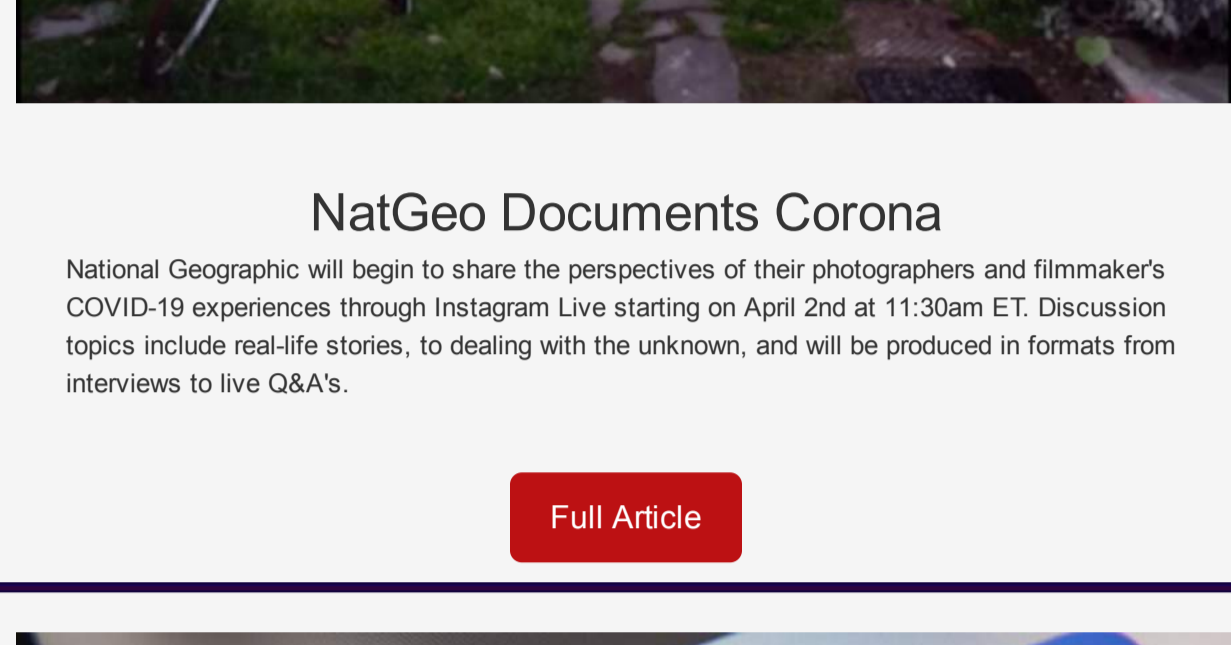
NatGeo Documents Corona

National Geographic will begin to share the perspectives of their photographers and filmmaker's COVID-19 experiences through Instagram Live starting on April 2nd at 11:30am ET. Discussion topics include real-life stories, to dealing with the unknown, and will be produced in formats from interviews to live Q&A's.

Full Article